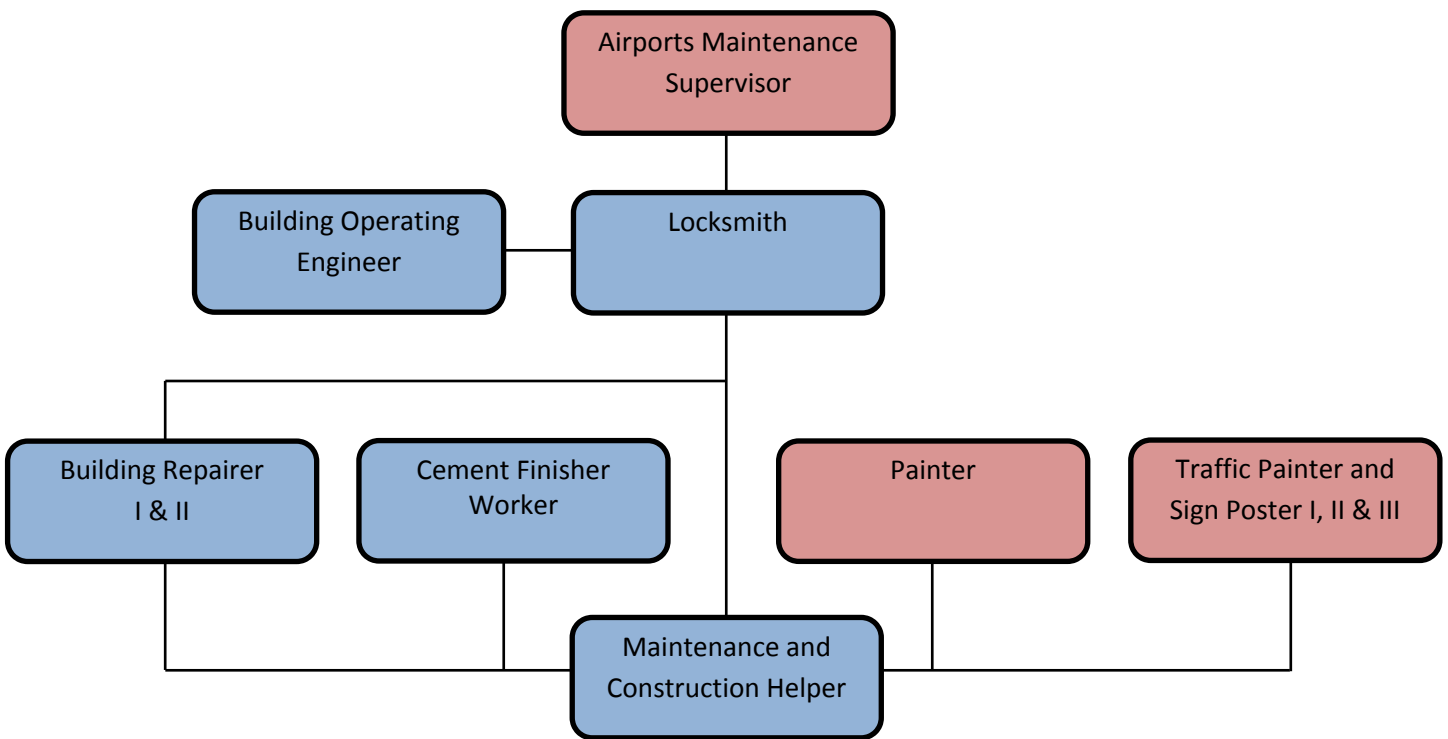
Airports Maintenance Supervisor

Building Operating Engineer

Locksmith

Building Repairer I & II

Cement Finisher Worker

Painter

Traffic Painter and Sign Poster I, II & III

Maintenance and Construction Helper